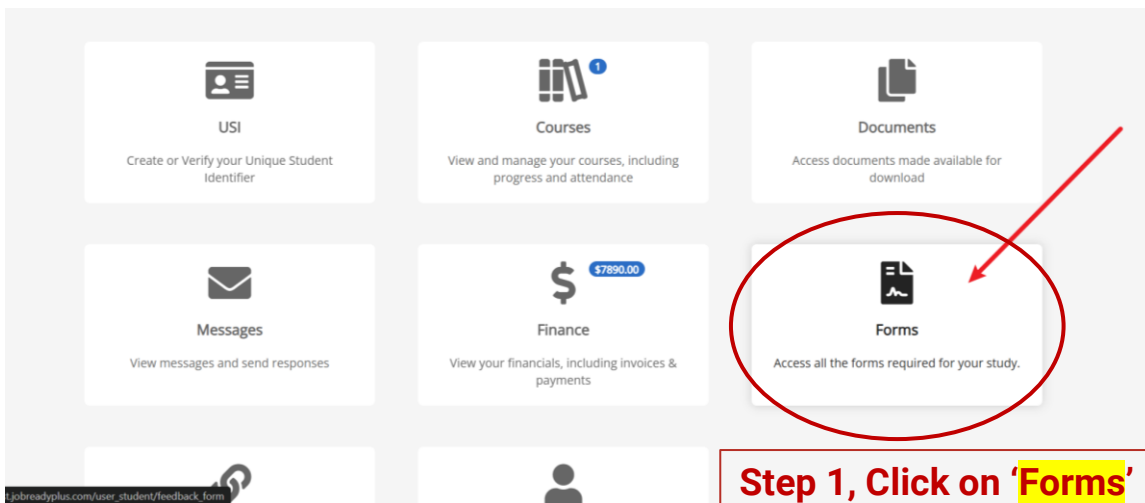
USI

Create or Verify your Unique Student Identifier

1

Courses

View and manage your courses, including progress and attendance

Documents

Access documents made available for download

Messages

View messages and send responses

$7890.00

Finance

View your financials, including invoices & payments

Forms

Access all the forms required for your study.

t.jobreadyplus.com/user_student/feedback_form

Step 1, Click on 'Forms'